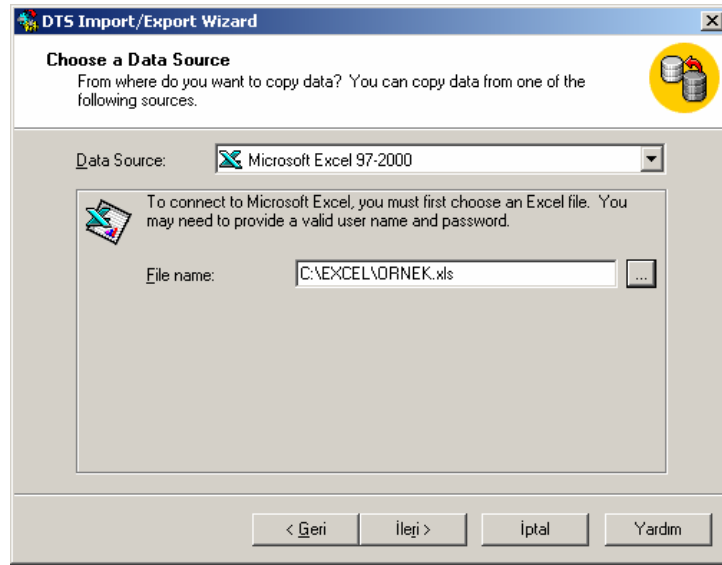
DTS Import/Export Wizard

Choose a Data Source

From where do you want to copy data? You can copy data from one of the following sources.

Data Source: Microsoft Excel 97-2000

To connect to Microsoft Excel, you must first choose an Excel file. You may need to provide a valid user name and password.

File name: C:\EXCEL\ORNEK.xls ...

< Geri İleri > İptal Yardım